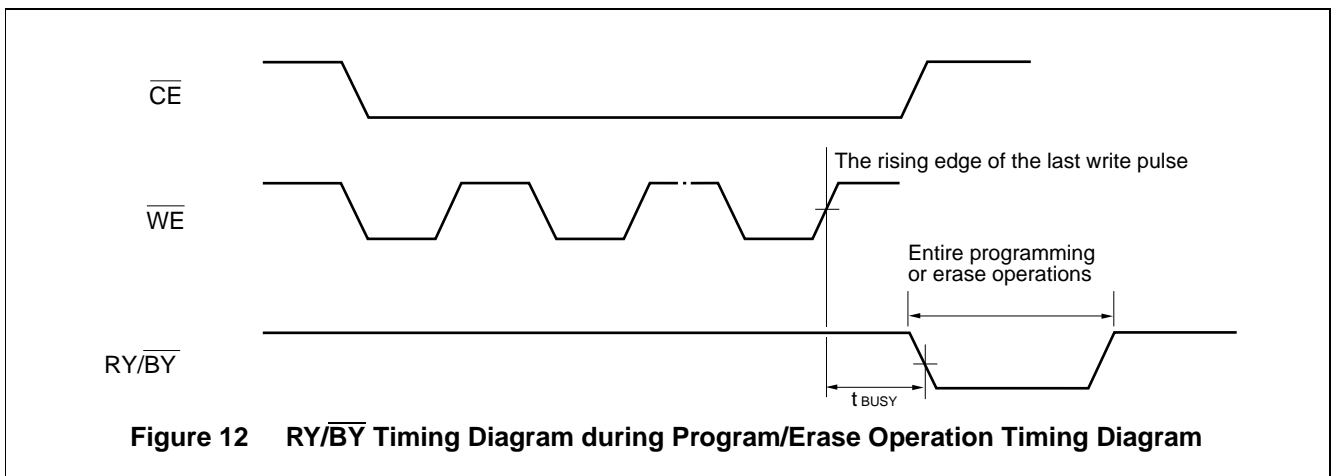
$\overline{CE}$

The rising edge of the last write pulse

$\overline{WE}$

Entire programming or erase operations

RY/$\overline{BY}$

$t_{BUSY}$

**Figure 12 RY/$\overline{BY}$ Timing Diagram during Program/Erase Operation Timing Diagram**